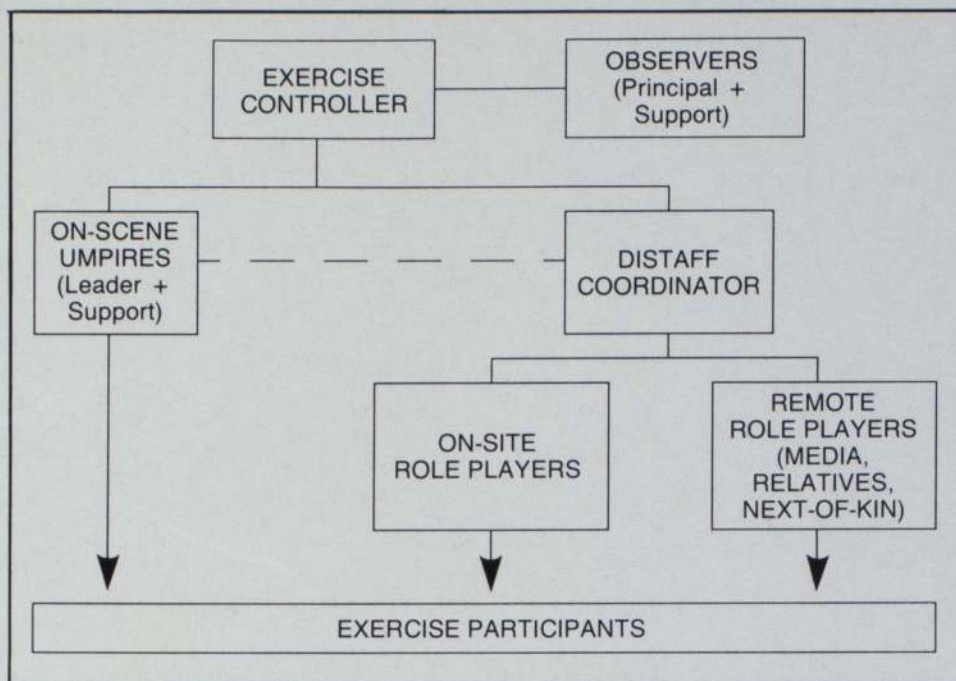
EXERCISE CONTROLLER

OBSERVERS (Principal + Support)

ON-SCENE UMPIRES (Leader + Support)

DISTAFF COORDINATOR

ON-SITE ROLE PLAYERS

REMOTE ROLE PLAYERS (MEDIA, RELATIVES, NEXT-OF-KIN)

EXERCISE PARTICIPANTS